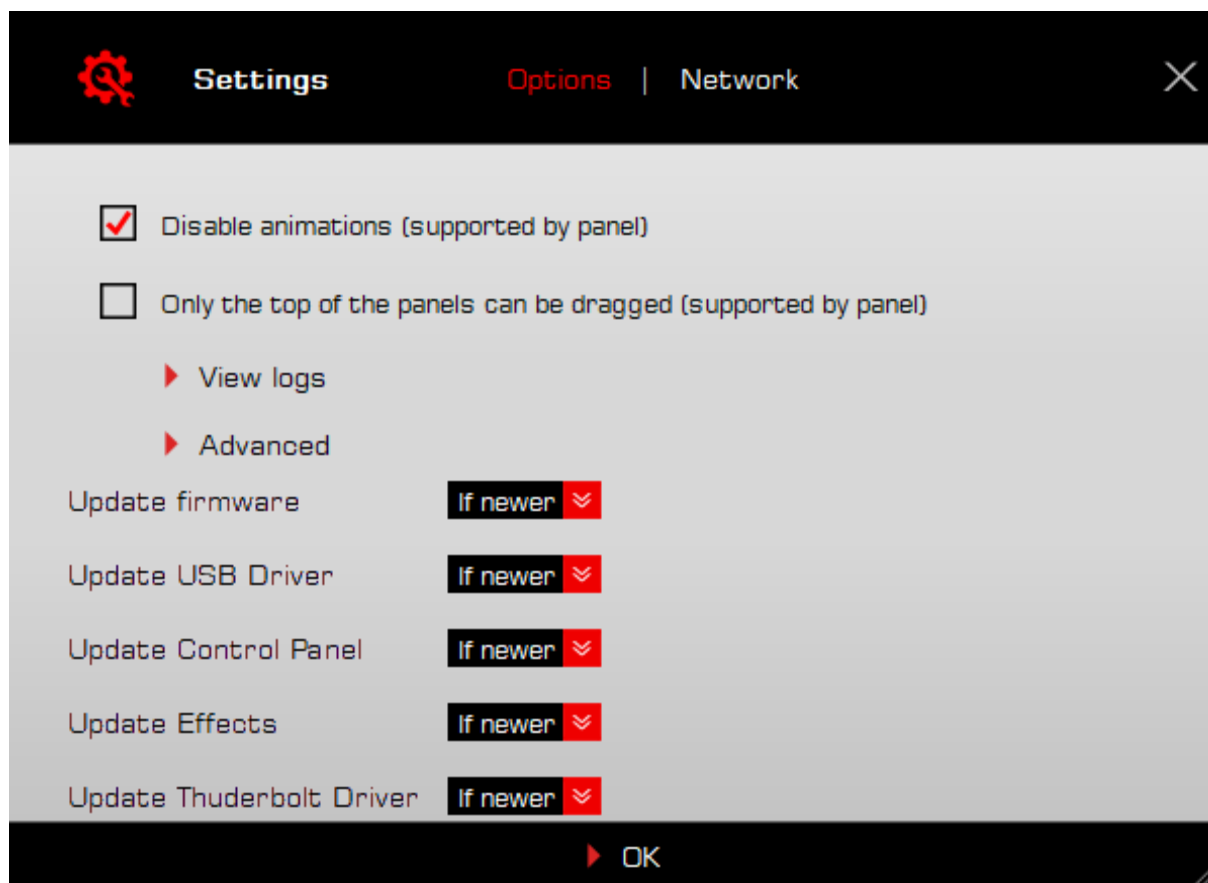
Settings Options | Network

Disable animations (supported by panel)

Only the top of the panels can be dragged (supported by panel)

View logs

Advanced

Update firmware If newer

Update USB Driver If newer

Update Control Panel If newer

Update Effects If newer

Update Thuderbolt Driver If newer

OK